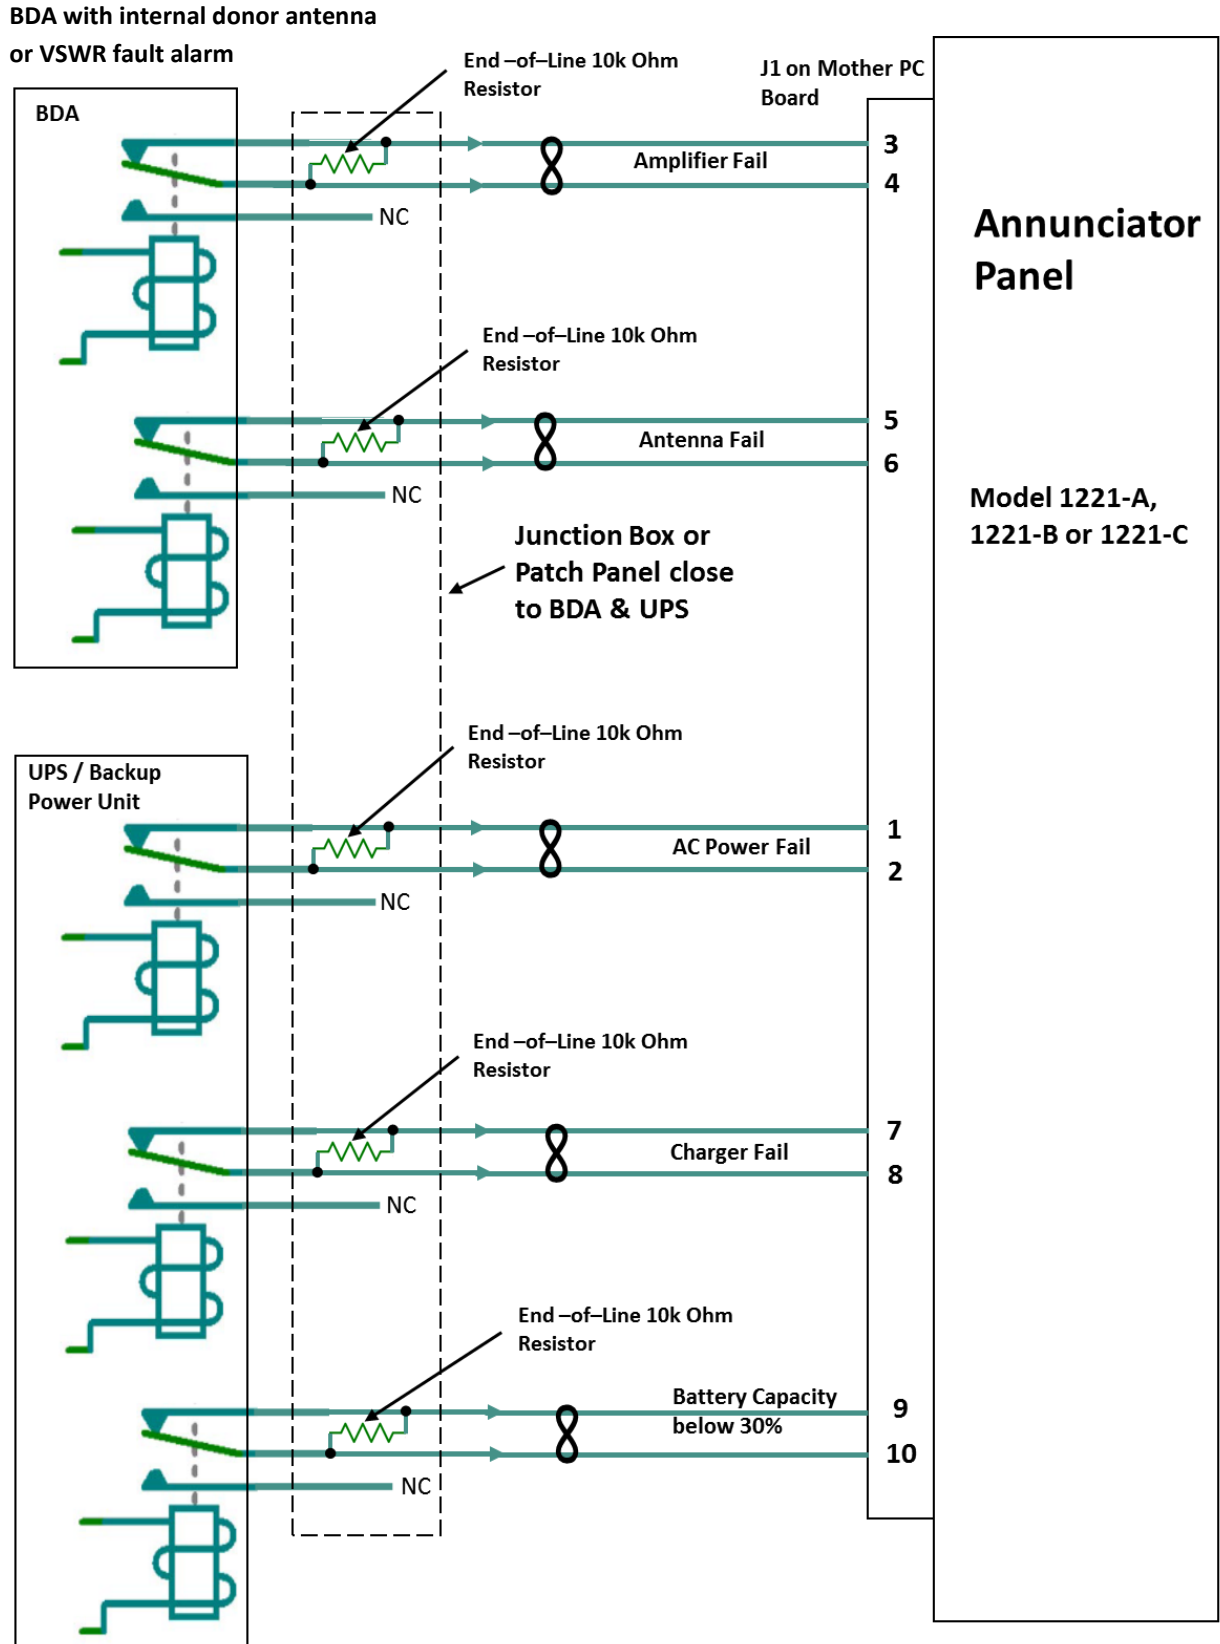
BDA with internal donor antenna or VSWR fault alarm

BDA

End –of–Line 10k Ohm Resistor

J1 on Mother PC Board

Amplifier Fail

3

4

NC

Annunciator Panel

End –of–Line 10k Ohm Resistor

Antenna Fail

5

6

NC

Model 1221-A, 1221-B or 1221-C

Junction Box or Patch Panel close to BDA & UPS

UPS / Backup Power Unit

End –of–Line 10k Ohm Resistor

AC Power Fail

1

2

NC

End –of–Line 10k Ohm Resistor

Charger Fail

7

8

NC

End –of–Line 10k Ohm Resistor

Battery Capacity below 30%

9

10

NC